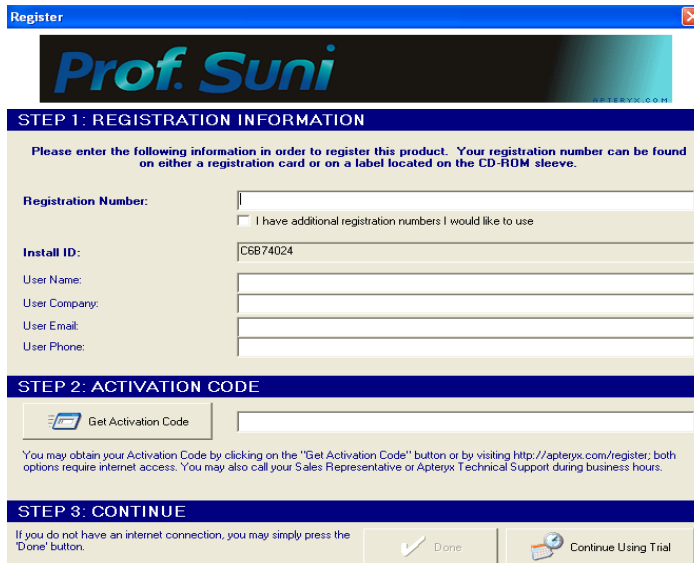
Register

Prof. Suni

APTERYX.COM

STEP 1: REGISTRATION INFORMATION

Please enter the following information in order to register this product. Your registration number can be found on either a registration card or on a label located on the CD-ROM sleeve.

Registration Number:

I have additional registration numbers I would like to use

Install ID: C6B74024

User Name:

User Company:

User Email:

User Phone:

STEP 2: ACTIVATION CODE

Get Activation Code

You may obtain your Activation Code by clicking on the "Get Activation Code" button or by visiting http://apteryx.com/register; both options require internet access. You may also call your Sales Representative or Apteryx Technical Support during business hours.

STEP 3: CONTINUE

If you do not have an internet connection, you may simply press the 'Done' button.

Done

Continue Using Trial